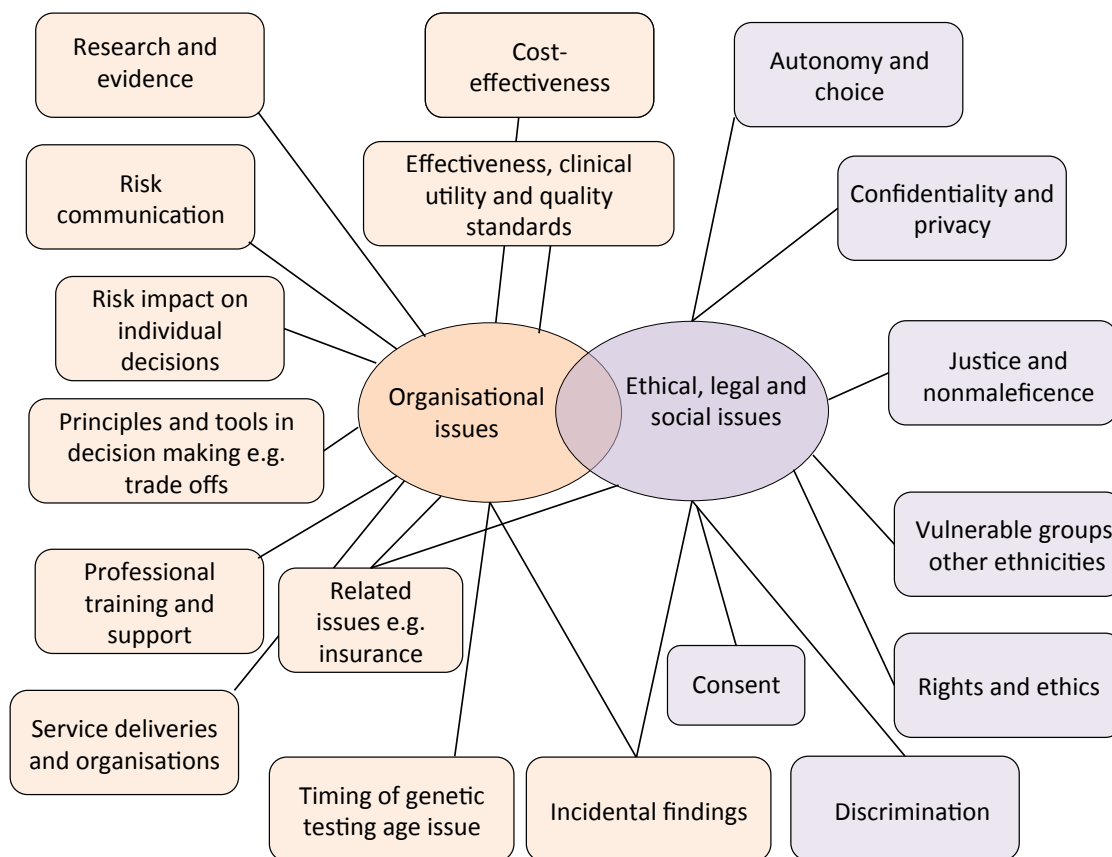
Research and evidence

Cost-effectiveness

Autonomy and choice

Risk communication

Effectiveness, clinical utility and quality standards

Confidentiality and privacy

Risk impact on individual decisions

Organisational issues

Ethical, legal and social issues

Justice and nonmaleficence

Principles and tools in decision making e.g. trade offs

Vulnerable groups other ethnicities

Professional training and support

Related issues e.g. insurance

Consent

Rights and ethics

Service deliveries and organisations

Timing of genetic testing age issue

Incidental findings

Discrimination